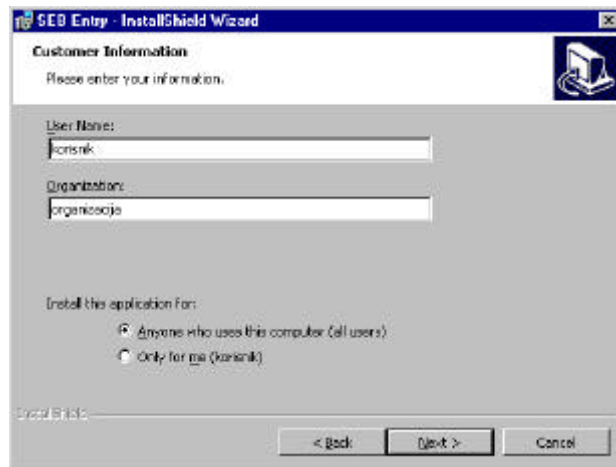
SEB Entry - InstallShield Wizard

Customer Information

Please enter your information.

User Name:

korisnik

Organization:

organizacija

Install this application for:

Anyone who uses this computer (all users)

Only for me (korisnik)

InstallShield

< Back

Next >

Cancel